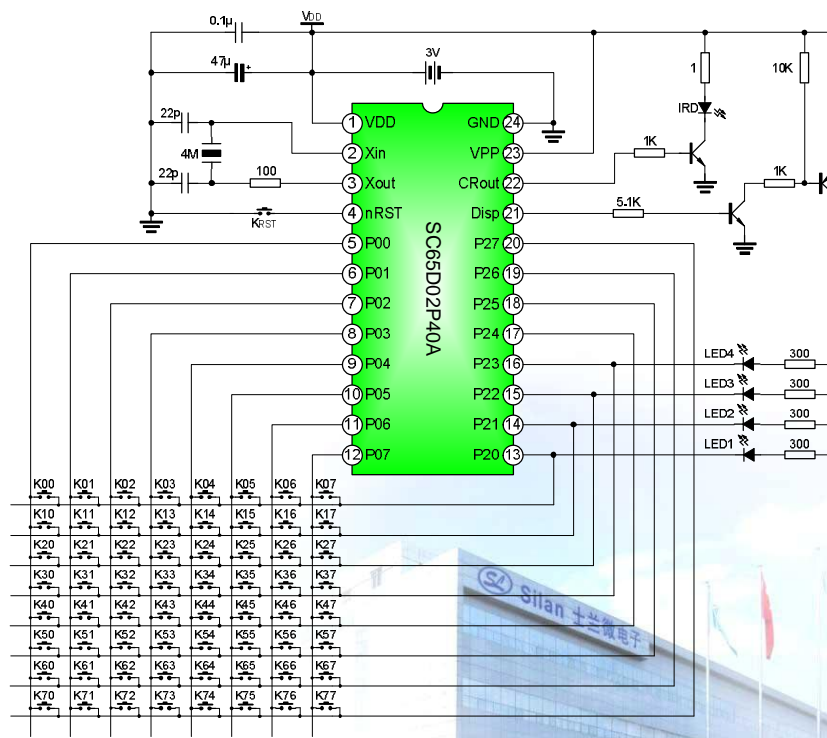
0.1µ
VDD
47µ
3V
22p
4M
22p
100
KRST
1
IRD
10K
1K
1K
5.1K
1 VDD
2 Xin
3 Xout
4 nRST
5 P00
6 P01
7 P02
8 P03
9 P04
10 P05
11 P06
12 P07
GND 24
VPP 23
CRout 22
Disp 21
P27 20
P26 19
P25 18
P24 17
P23 16
P22 15
P21 14
P20 13
SC65D02P40A
LED4 300
LED3 300
LED2 300
LED1 300

| K00 | K01 | K02 | K03 | K04 | K05 | K06 | K07 |
|---|---|---|---|---|---|---|---|
| K10 | K11 | K12 | K13 | K14 | K15 | K16 | K17 |
| K20 | K21 | K22 | K23 | K24 | K25 | K26 | K27 |
| K30 | K31 | K32 | K33 | K34 | K35 | K36 | K37 |
| K40 | K41 | K42 | K43 | K44 | K45 | K46 | K47 |
| K50 | K51 | K52 | K53 | K54 | K55 | K56 | K57 |
| K60 | K61 | K62 | K63 | K64 | K65 | K66 | K67 |
| K70 | K71 | K72 | K73 | K74 | K75 | K76 | K77 |

Silan 士兰微电子